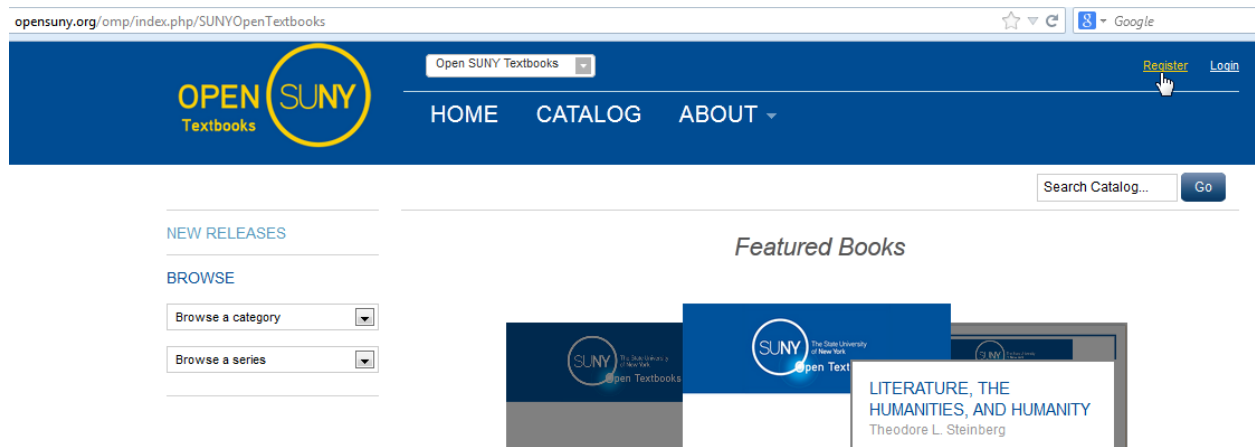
opensuny.org/omp/index.php/SUNYOpenTextbooks

Google

OPEN SUNY Textbooks

Open SUNY Textbooks

Register Login

HOME CATALOG ABOUT

Search Catalog... Go

NEW RELEASES

BROWSE

Browse a category

Browse a series

Featured Books

SUNY The State University of New York Open Textbooks

SUNY The State University of New York Open Textbooks

SUNY

LITERATURE, THE HUMANITIES, AND HUMANITY

Theodore L. Steinberg